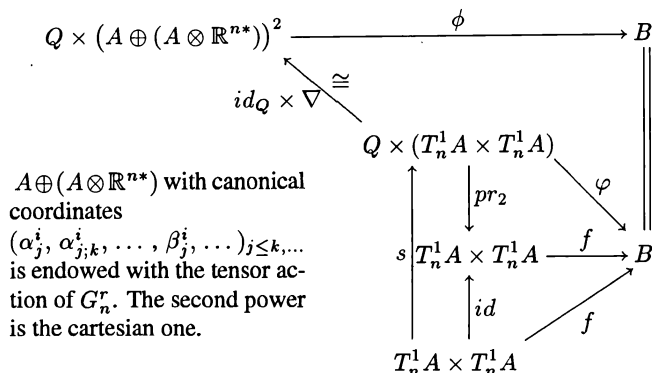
$Q \times \left(A \oplus (A \otimes \mathbb{R}^{n*})\right)^2$ $\phi$ $B$

$id_Q \times \nabla$ $\cong$

$Q \times (T^1_n A \times T^1_n A)$

$\varphi$

$pr_2$

$A \oplus (A \otimes \mathbb{R}^{n*})$ with canonical coordinates $(\alpha^i_j, \alpha^i_{j;k}, \ldots, \beta^i_j, \ldots)_{j \leq k, \ldots}$ is endowed with the tensor action of $G^r_n$. The second power is the cartesian one.

$s$ $T^1_n A \times T^1_n A$ $f$ $B$

$id$

$f$

$T^1_n A \times T^1_n A$